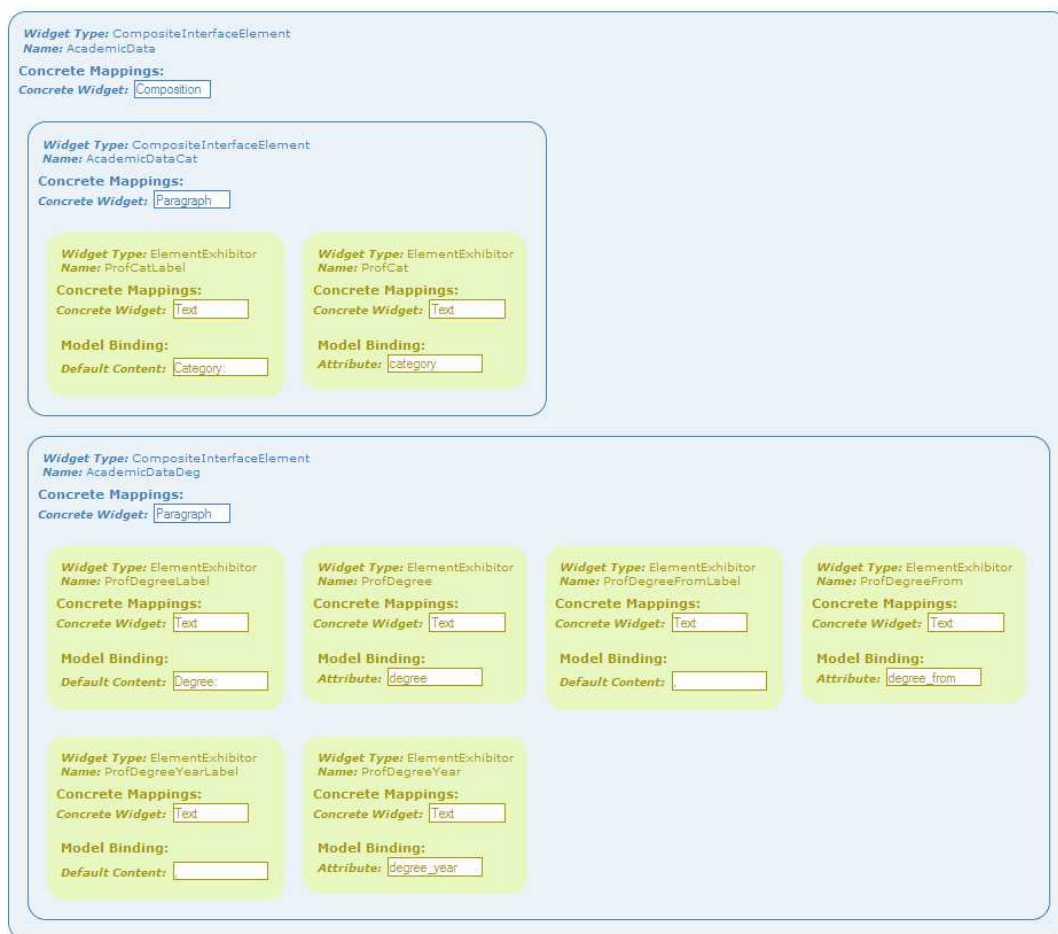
Widget Type: CompositeInterfaceElement
Name: AcademicData
Concrete Mappings:
Concrete Widget: Composition

Widget Type: CompositeInterfaceElement
Name: AcademicDataCat
Concrete Mappings:
Concrete Widget: Paragraph

Widget Type: ElementExhibitor
Name: ProfCatLabel
Concrete Mappings:
Concrete Widget: Text
Model Binding:
Default Content: Category:

Widget Type: ElementExhibitor
Name: ProfCat
Concrete Mappings:
Concrete Widget: Text
Model Binding:
Attribute: category

Widget Type: CompositeInterfaceElement
Name: AcademicDataDeg
Concrete Mappings:
Concrete Widget: Paragraph

Widget Type: ElementExhibitor
Name: ProfDegreeLabel
Concrete Mappings:
Concrete Widget: Text
Model Binding:
Default Content: Degree:

Widget Type: ElementExhibitor
Name: ProfDegree
Concrete Mappings:
Concrete Widget: Text
Model Binding:
Attribute: degree

Widget Type: ElementExhibitor
Name: ProfDegreeFromLabel
Concrete Mappings:
Concrete Widget: Text
Model Binding:
Default Content: ,

Widget Type: ElementExhibitor
Name: ProfDegreeFrom
Concrete Mappings:
Concrete Widget: Text
Model Binding:
Attribute: degree_from

Widget Type: ElementExhibitor
Name: ProfDegreeYearLabel
Concrete Mappings:
Concrete Widget: Text
Model Binding:
Default Content: ,

Widget Type: ElementExhibitor
Name: ProfDegreeYear
Concrete Mappings:
Concrete Widget: Text
Model Binding:
Attribute: degree_year